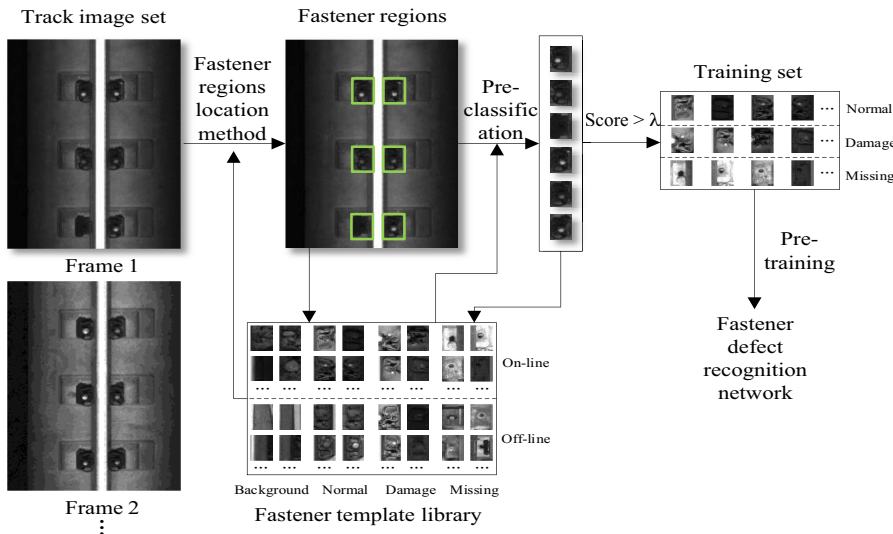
Track image set

Frame 1

Frame 2
⋮

Fastener regions location method

Fastener regions

Pre-classification

Score > λ

Training set

...
Normal

...
Damage

...
Missing

Pre-training

Fastener defect recognition network

...
...
...
...
On-line

...
...
...
...
Off-line

Background Normal Damage Missing

Fastener template library